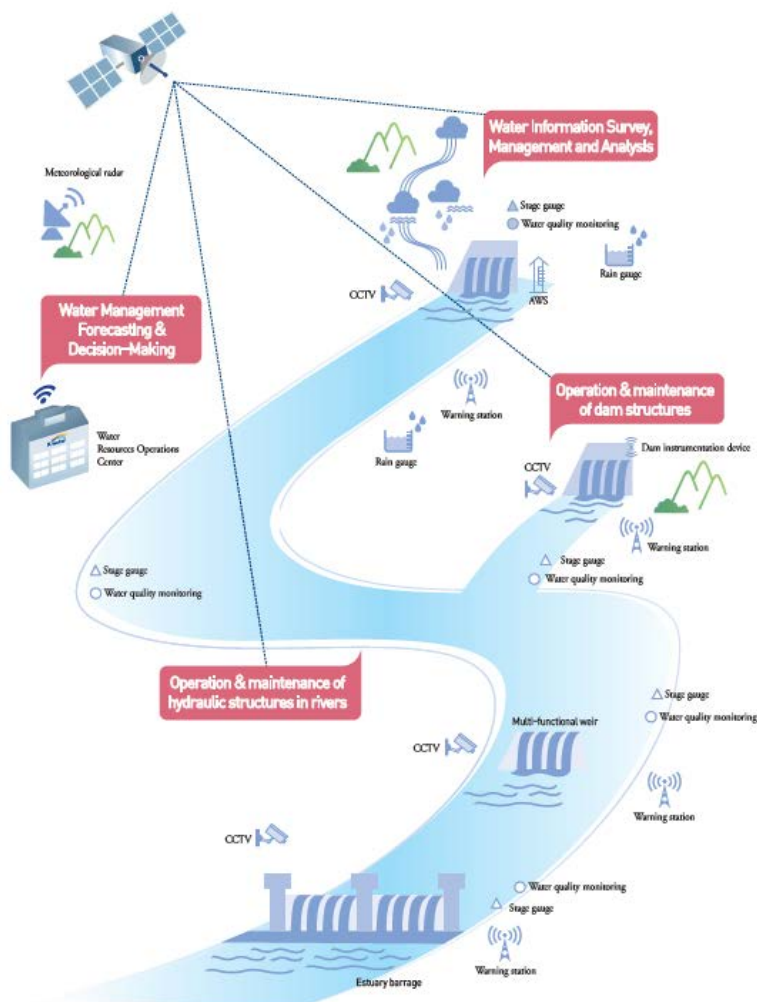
Water Information Survey, Management and Analysis

Meteorological radar

Stage gauge

Water quality monitoring

Rain gauge

CCTV

AWS

Water Management Forecasting & Decision-Making

Operation & maintenance of dam structures

Warning station

Rain gauge

Water Resources Operations Center

CCTV

Dam instrumentation device

Warning station

Stage gauge

Water quality monitoring

Stage gauge

Water quality monitoring

Operation & maintenance of hydraulic structures in rivers

Stage gauge

Water quality monitoring

Multi-functional weir

CCTV

Warning station

CCTV

Water quality monitoring

Stage gauge

Warning station

Estuary barrage